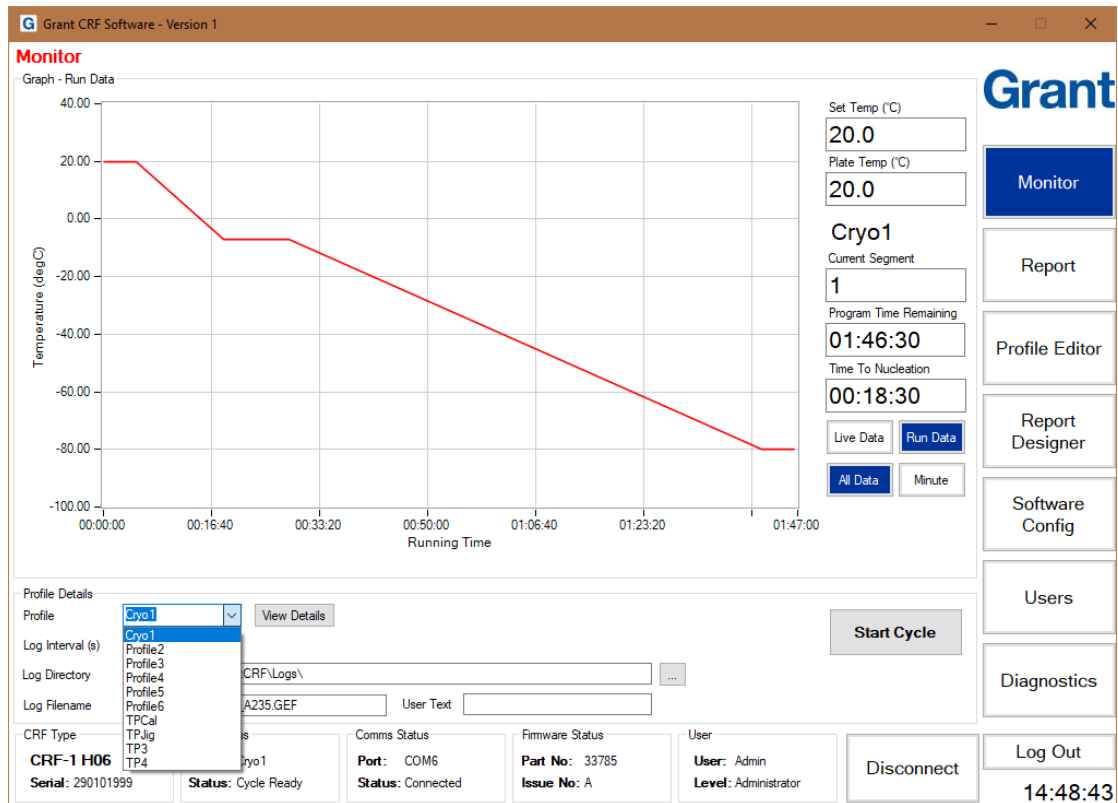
Grant CRF Software - Version 1

Monitor

Graph - Run Data

40.00
20.00
0.00
-20.00
-40.00
-60.00
-80.00
-100.00

Temperature (degC)

00:00:00 00:16:40 00:33:20 00:50:00 01:06:40 01:23:20 01:47:00

Running Time

Set Temp (°C)
20.0
Plate Temp (°C)
20.0
Cryo1
Current Segment
1
Program Time Remaining
01:46:30
Time To Nucleation
00:18:30

Live Data
Run Data
All Data
Minute

Grant

Monitor
Report
Profile Editor
Report Designer
Software Config
Users
Diagnostics
Log Out
14:48:43

Profile Details
Profile Cryo1 View Details
Cryo1
Profile2
Profile3
Profile4
Profile5
Profile6
TPCal
TPJig
TP3
TP4
Log Interval (s)
Log Directory CRF\Logs\ ...
Log Filename A235.GEF User Text

Start Cycle

CRF Type
CRF-1 H06
Serial: 290101999

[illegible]s
Cryo1
Status: Cycle Ready

Comms Status
Port: COM6
Status: Connected

Firmware Status
Part No: 33785
Issue No: A

User
User: Admin
Level: Administrator

Disconnect